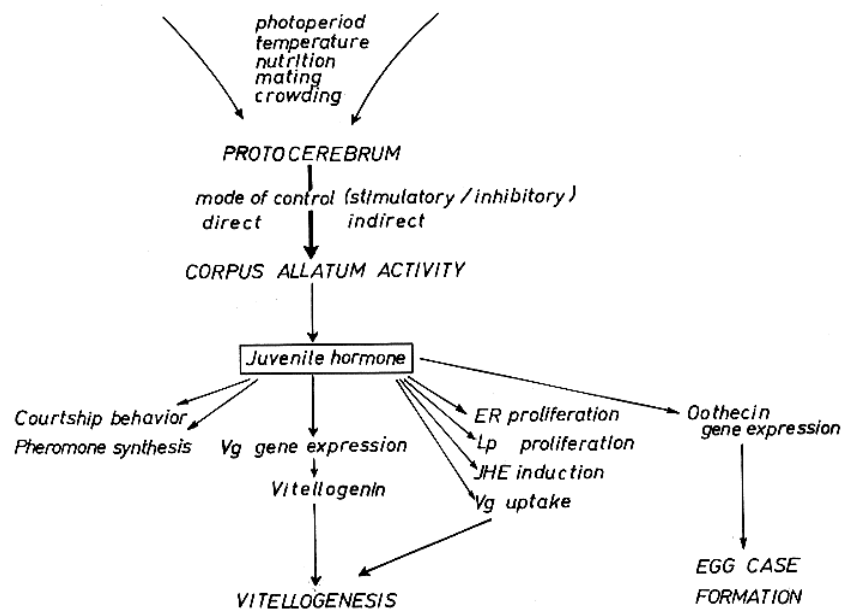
photoperiod
temperature
nutrition
mating
crowding

PROTOCEREBRUM

mode of control (stimulatory / inhibitory)
direct indirect

CORPUS ALLATUM ACTIVITY

Juvenile hormone

Courtship behavior
Pheromone synthesis

Vg gene expression

Vitellogenin

ER proliferation
Lp proliferation
JHE induction
Vg uptake

Oothecin
gene expression

EGG CASE
FORMATION

VITELLOGENESIS